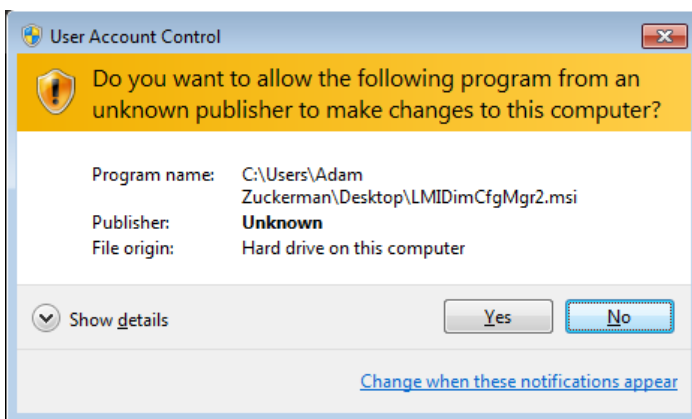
User Account Control

Do you want to allow the following program from an unknown publisher to make changes to this computer?

| | |
|---|---|
| Program name: | C:\Users\Adam Zuckerman\Desktop\LMIDimCfgMgr2.msi |
| Publisher: | **Unknown** |
| File origin: | Hard drive on this computer |

Show details

Yes

No

Change when these notifications appear